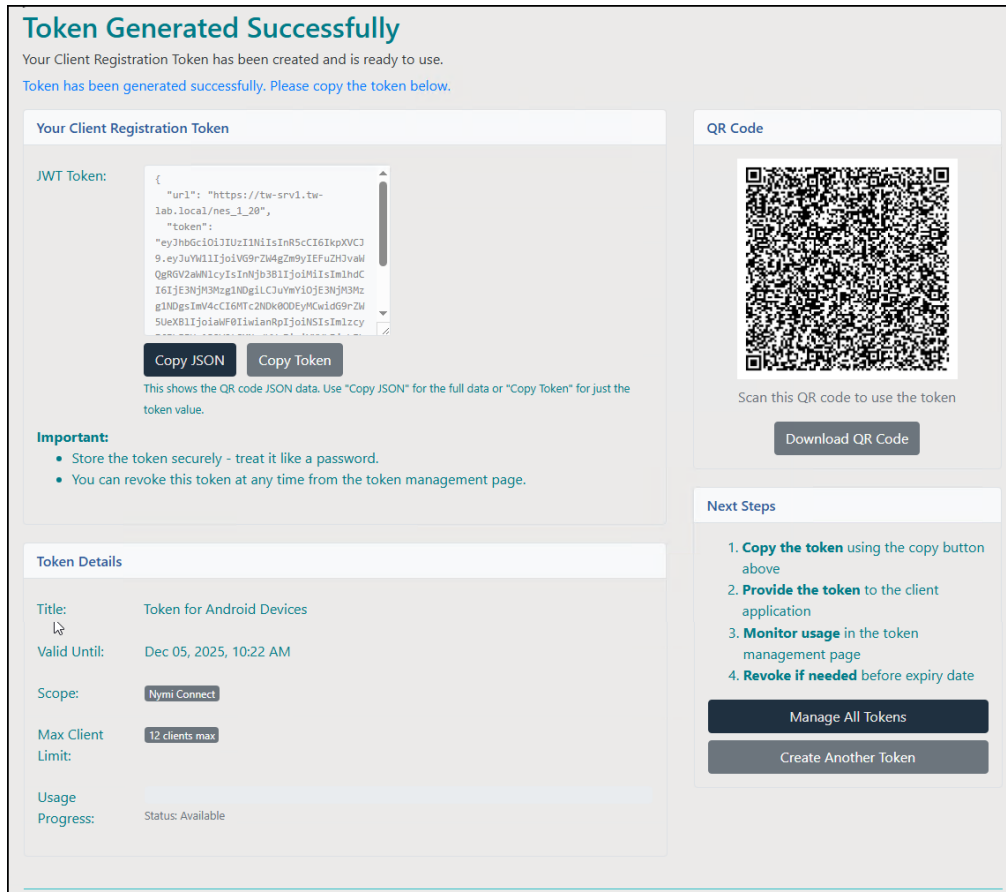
Token Generated Successfully

Your Client Registration Token has been created and is ready to use.

Token has been generated successfully. Please copy the token below.

Your Client Registration Token

JWT Token:

{
"url": "https://tw-srv1.tw-lab.local/nes_1_20",
"token":
"eyJhbGciOiJIUzI1NiIsInR5cCI6IkpXVCJ9.eyJuYW1lIjoiVG9rZW4gZm9yIEFuZHJvaWQgRGV2aWNlcyIsInNjb3BlIjoiMiIsImlhdCI6IjE3NjM3Mzg1NDgiLCJuYmYiOjE3NjM3Mzg1NDgsImV4cCI6MTc2NDk0ODEyMCwidG9rZW5UeXBlIjoiaWF0IiwianRpIjoiNSIsImlzcy

Copy JSON Copy Token

This shows the QR code JSON data. Use "Copy JSON" for the full data or "Copy Token" for just the token value.

Important:
• Store the token securely - treat it like a password.
• You can revoke this token at any time from the token management page.

Token Details

Title: Token for Android Devices

Valid Until: Dec 05, 2025, 10:22 AM

Scope: Nymi Connect

Max Client Limit: 12 clients max

Usage Progress:

Status: Available

QR Code

Scan this QR code to use the token

Download QR Code

Next Steps

1. Copy the token using the copy button above
2. Provide the token to the client application
3. Monitor usage in the token management page
4. Revoke if needed before expiry date

Manage All Tokens

Create Another Token